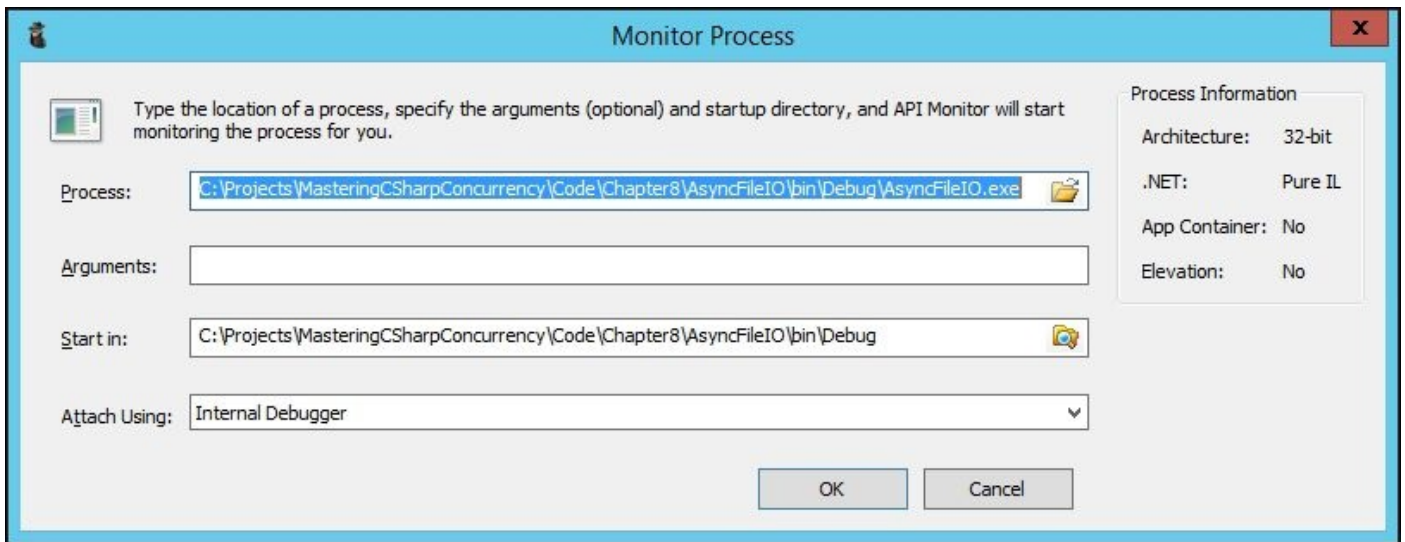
Monitor Process

x

Type the location of a process, specify the arguments (optional) and startup directory, and API Monitor will start monitoring the process for you.

Process: C:\Projects\MasteringCSharpConcurrency\Code\Chapter8\AsyncFileIO\bin\Debug\AsyncFileIO.exe

Arguments:

Start in: C:\Projects\MasteringCSharpConcurrency\Code\Chapter8\AsyncFileIO\bin\Debug

Attach Using: Internal Debugger

Process Information

| | |
|---|---|
| Architecture: | 32-bit |
| .NET: | Pure IL |
| App Container: | No |
| Elevation: | No |

OK Cancel